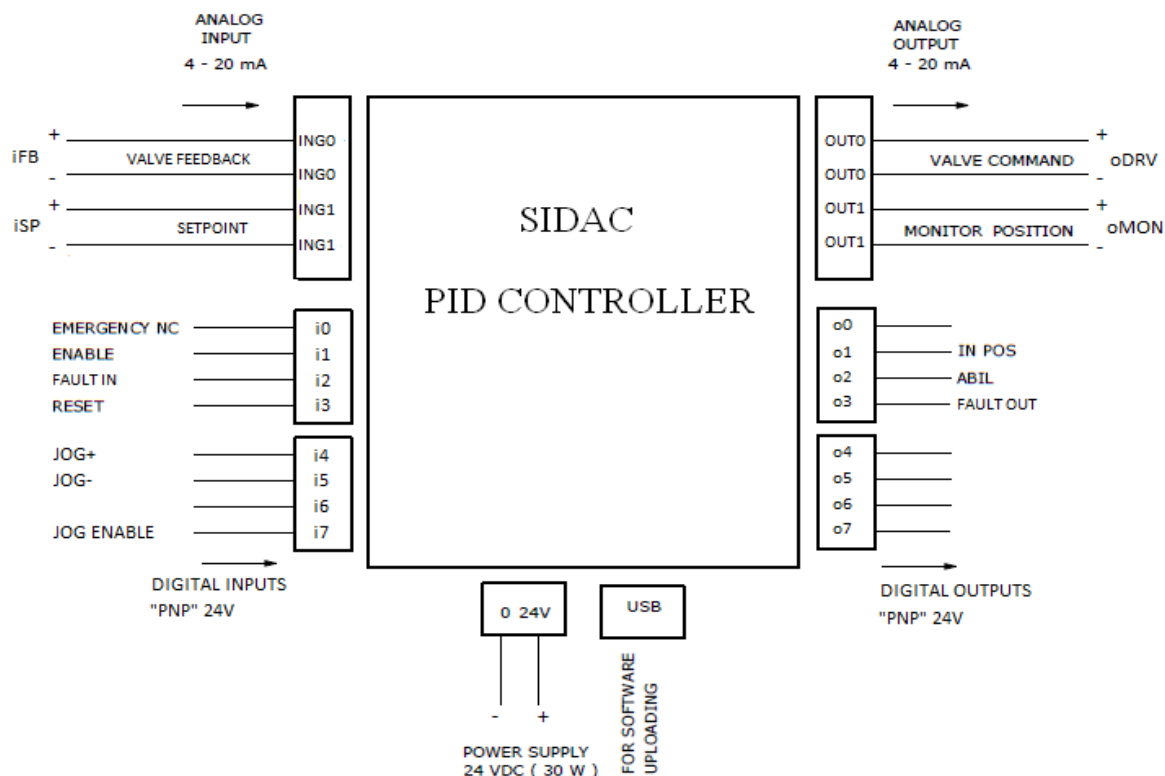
ANALOG INPUT
4 - 20 mA

ANALOG OUTPUT
4 - 20 mA

+
iFB
VALVE FEEDBACK
-
+
iSP
SETPOINT
-

ING0
ING0
ING1
ING1

SIDAC

PID CONTROLLER

OUT0
OUT0
OUT1
OUT1

+
VALVE COMMAND
oDRV
-
+
MONITOR POSITION
oMON
-

EMERGENCY NC
ENABLE
FAULT IN
RESET

i0
i1
i2
i3

JOG+
JOG-

JOG ENABLE

i4
i5
i6
i7

DIGITAL INPUTS
"PNP" 24V

o0
o1
o2
o3

IN POS
ABIL
FAULT OUT

o4
o5
o6
o7

DIGITAL OUTPUTS
"PNP" 24V

0 24V

-
+

POWER SUPPLY
24 VDC ( 30 W )

USB

FOR SOFTWARE UPLOADING